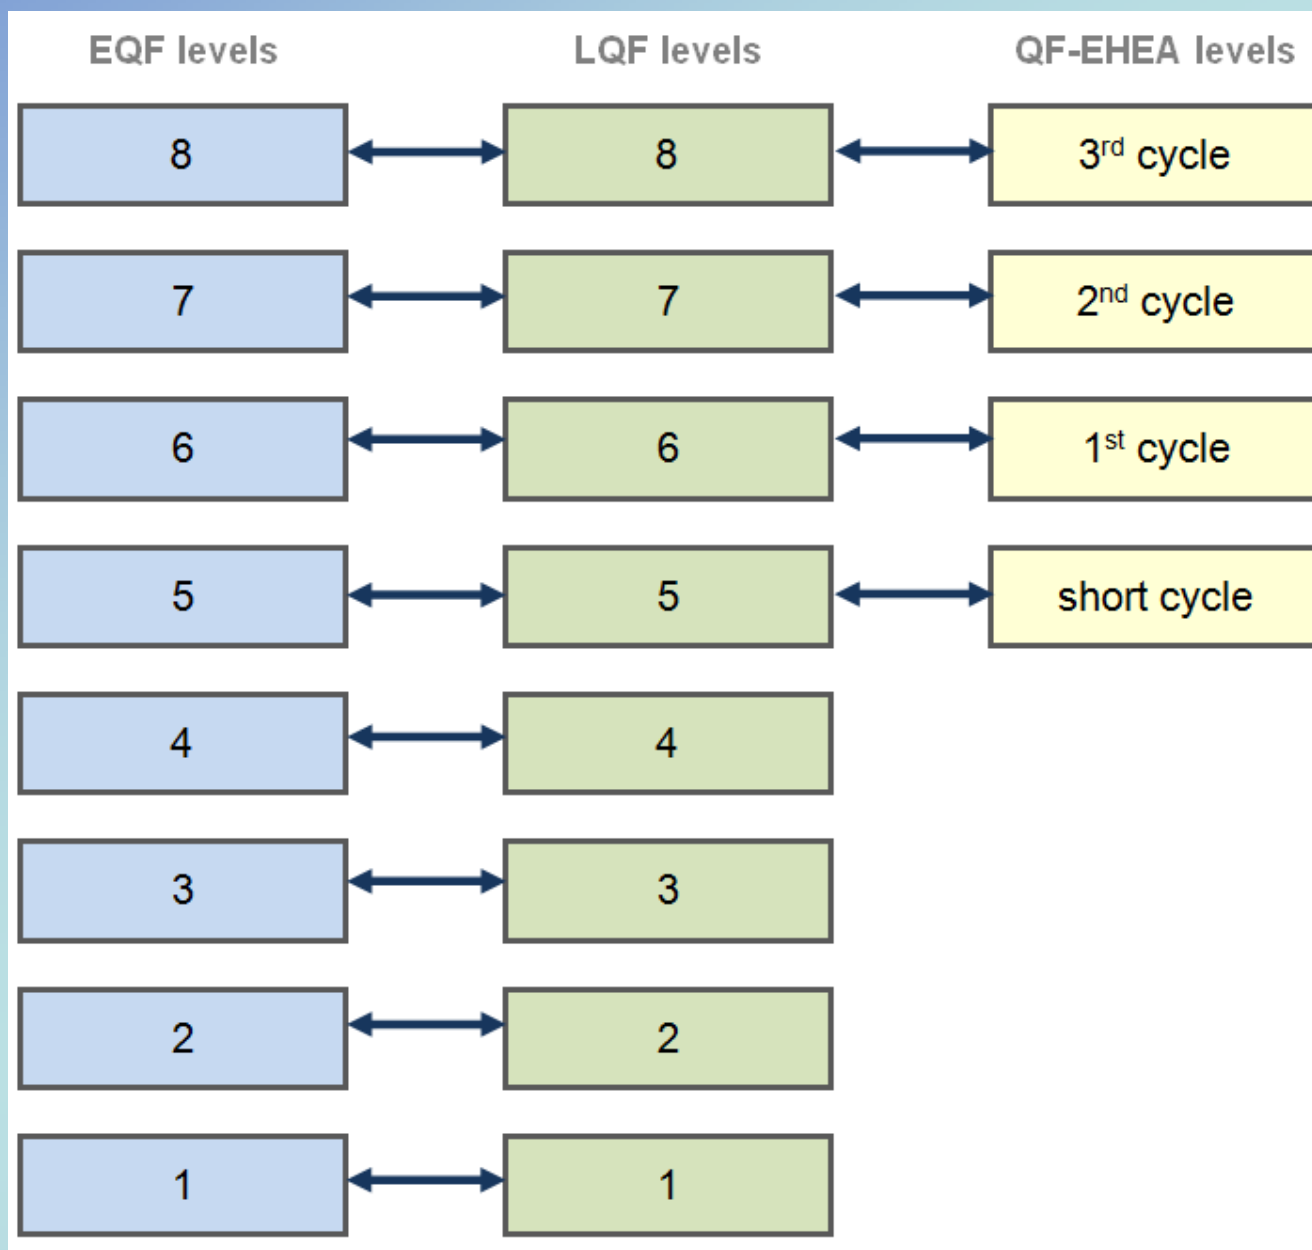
| EQF levels | LQF levels | QF-EHEA levels |
|---|---|---|
| 8 | 8 | 3$^{rd}$ cycle |
| 7 | 7 | 2$^{nd}$ cycle |
| 6 | 6 | 1$^{st}$ cycle |
| 5 | 5 | short cycle |
| 4 | 4 | |
| 3 | 3 | |
| 2 | 2 | |
| 1 | 1 | |